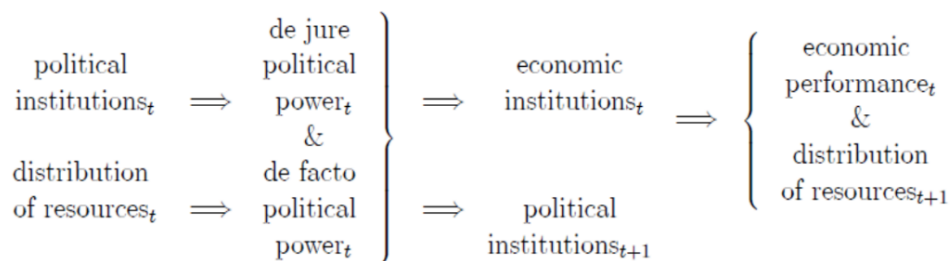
political institutions$_t$ $\Longrightarrow$ de jure political power$_t$ & distribution of resources$_t$ $\Longrightarrow$ de facto political power$_t$ $\Longrightarrow$ economic institutions$_t$ $\Longrightarrow$ economic performance$_t$ & distribution of resources$_{t+1}$

$\Longrightarrow$ political institutions$_{t+1}$